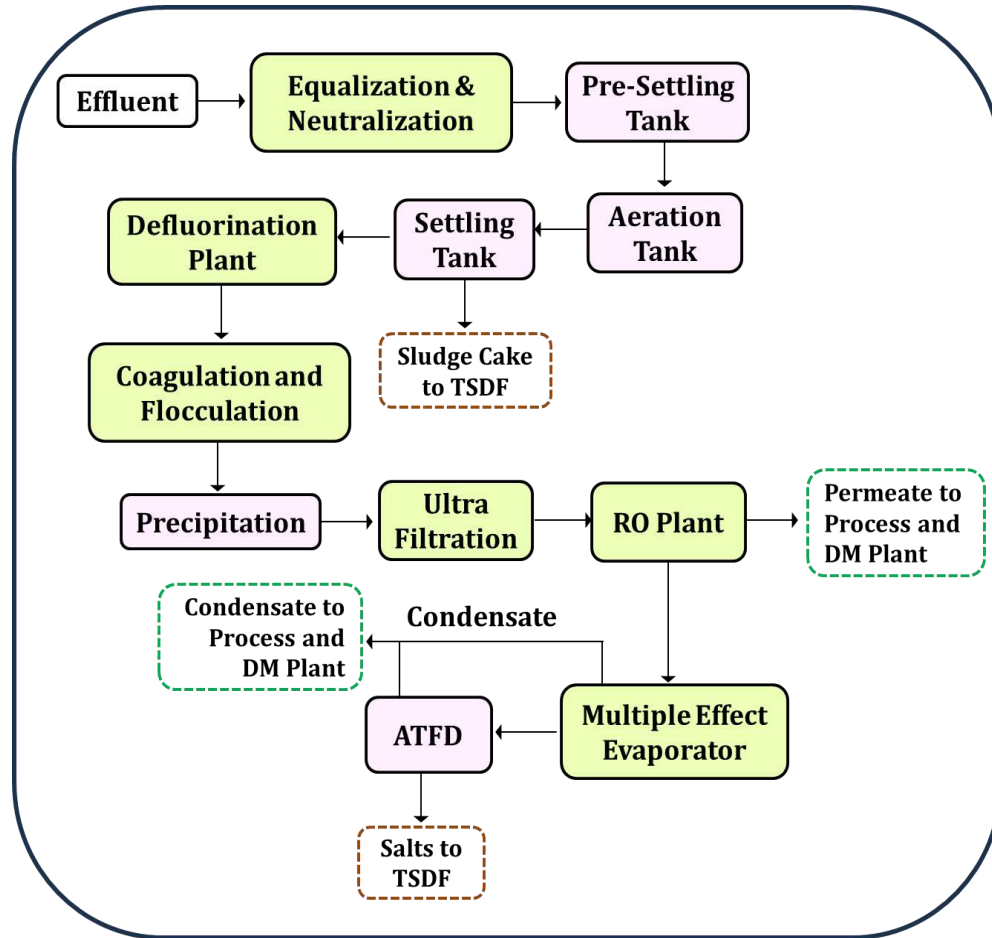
Effluent

Equalization & Neutralization

Pre-Settling Tank

Aeration Tank

Settling Tank

Defluorination Plant

Sludge Cake to TSDF

Coagulation and Flocculation

Precipitation

Ultra Filtration

RO Plant

Permeate to Process and DM Plant

Condensate to Process and DM Plant

Condensate

Multiple Effect Evaporator

ATFD

Salts to TSDF